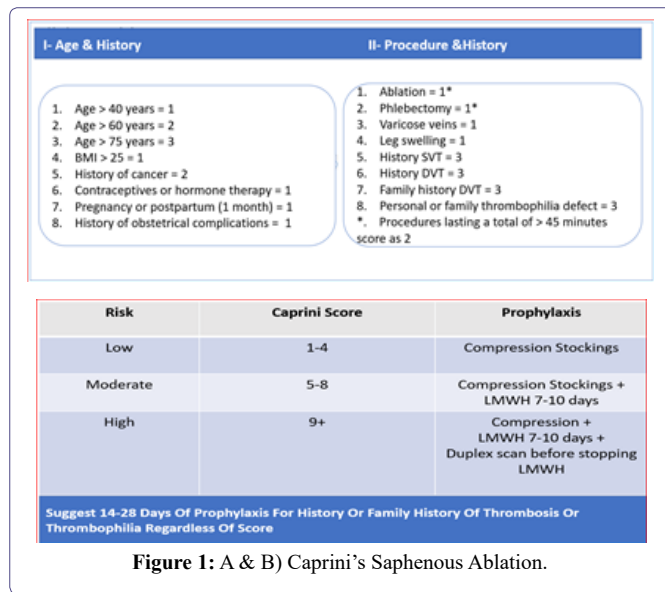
I- Age & History

II- Procedure &History

1. Age > 40 years = 1
2. Age > 60 years = 2
3. Age > 75 years = 3
4. BMI > 25 = 1
5. History of cancer = 2
6. Contraceptives or hormone therapy = 1
7. Pregnancy or postpartum (1 month) = 1
8. History of obstetrical complications = 1

1. Ablation = 1*
2. Phlebectomy = 1*
3. Varicose veins = 1
4. Leg swelling = 1
5. History SVT = 3
6. History DVT = 3
7. Family history DVT = 3
8. Personal or family thrombophilia defect = 3
*. Procedures lasting a total of > 45 minutes score as 2

| Risk | Caprini Score | Prophylaxis |
|---|---|---|
| Low | 1-4 | Compression Stockings |
| Moderate | 5-8 | Compression Stockings + LMWH 7-10 days |
| High | 9+ | Compression + LMWH 7-10 days + Duplex scan before stopping LMWH |

Suggest 14-28 Days Of Prophylaxis For History Or Family History Of Thrombosis Or Thrombophilia Regardless Of Score

**Figure 1:** A & B) Caprini's Saphenous Ablation.